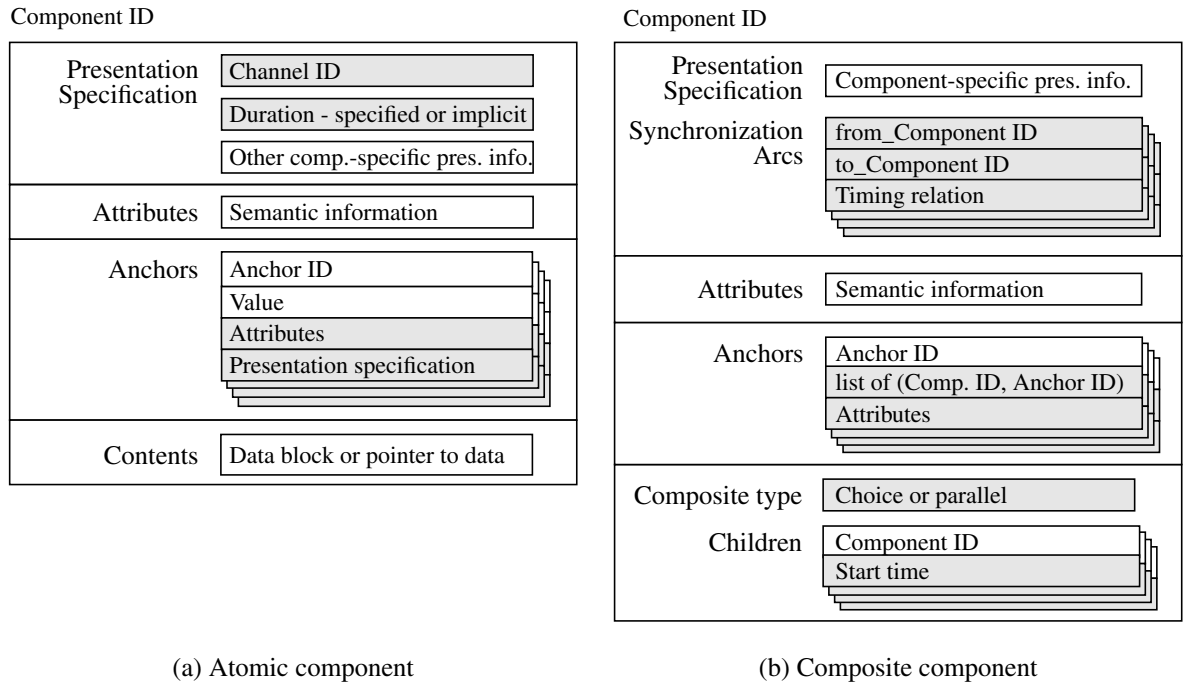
Component ID

Presentation Specification
Channel ID
Duration - specified or implicit
Other comp.-specific pres. info.

Attributes
Semantic information

Anchors
Anchor ID
Value
Attributes
Presentation specification

Contents
Data block or pointer to data

(a) Atomic component

Component ID

Presentation Specification
Component-specific pres. info.

Synchronization Arcs
from_Component ID
to_Component ID
Timing relation

Attributes
Semantic information

Anchors
Anchor ID
list of (Comp. ID, Anchor ID)
Attributes

Composite type
Choice or parallel

Children
Component ID
Start time

(b) Composite component